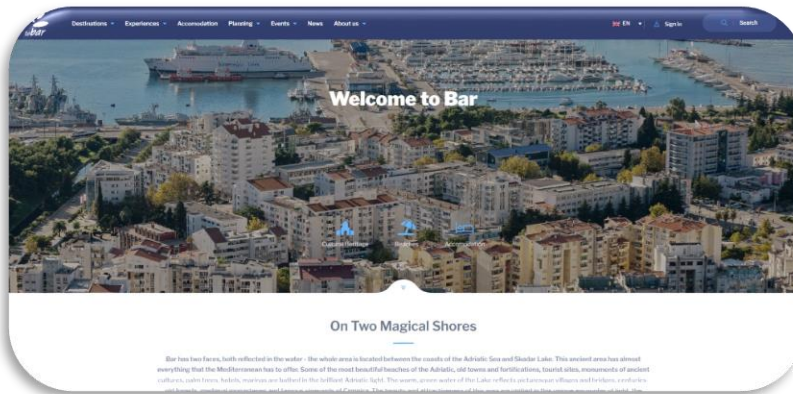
bar

Destinations Experiences Accomodation Planning Events News About us

EN Sign in Search

Welcome to Bar

Cultural Heritage Beaches Accomodation

On Two Magical Shores

Bar has two faces, both reflected in the water - the whole area is located between the coasts of the Adriatic Sea and Skadar Lake. This ancient area has almost everything that the Mediterranean has to offer. Some of the most beautiful beaches of the Adriatic, old towns and fortifications, tourist sites, monuments of ancient cultures, palm trees, hotels, marinas are bathed in the brilliant Adriatic light. The warm, green water of the Lake reflects picturesque villages and bridges, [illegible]